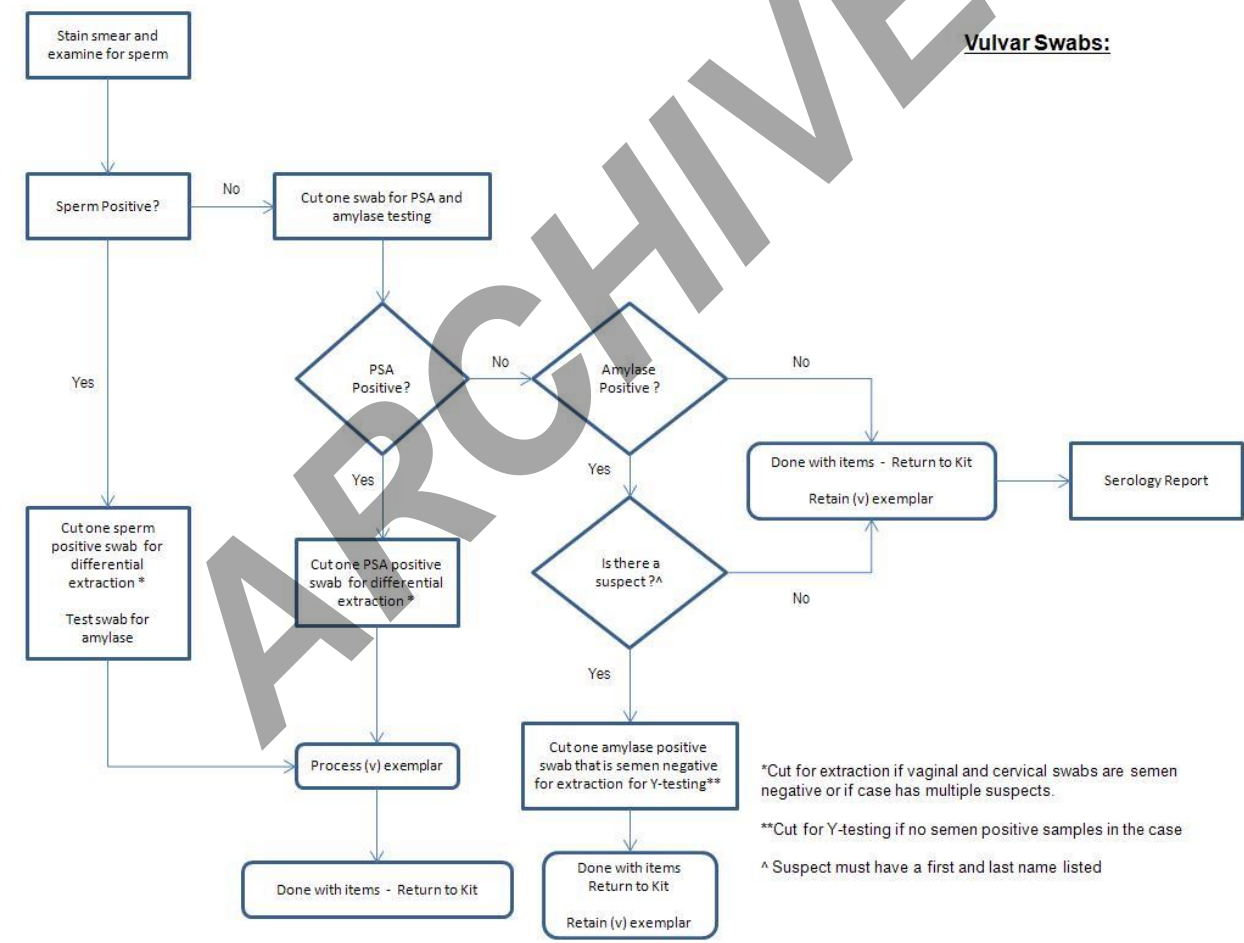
Vulvar Swabs:

ARCHIVE

Stain smear and examine for sperm

Sperm Positive?

No

Cut one swab for PSA and amylase testing

Yes

PSA Positive?

No

Amylase Positive ?

No

Yes

Done with items - Return to Kit

Retain (v) exemplar

Serology Report

Yes

Cut one sperm positive swab for differential extraction *

Test swab for amylase

Cut one PSA positive swab for differential extraction *

Is there a suspect ?^

No

Yes

Process (v) exemplar

Cut one amylase positive swab that is semen negative for extraction for Y-testing**

*Cut for extraction if vaginal and cervical swabs are semen negative or if case has multiple suspects.

**Cut for Y-testing if no semen positive samples in the case

^ Suspect must have a first and last name listed

Done with items - Return to Kit

Done with items Return to Kit

Retain (v) exemplar